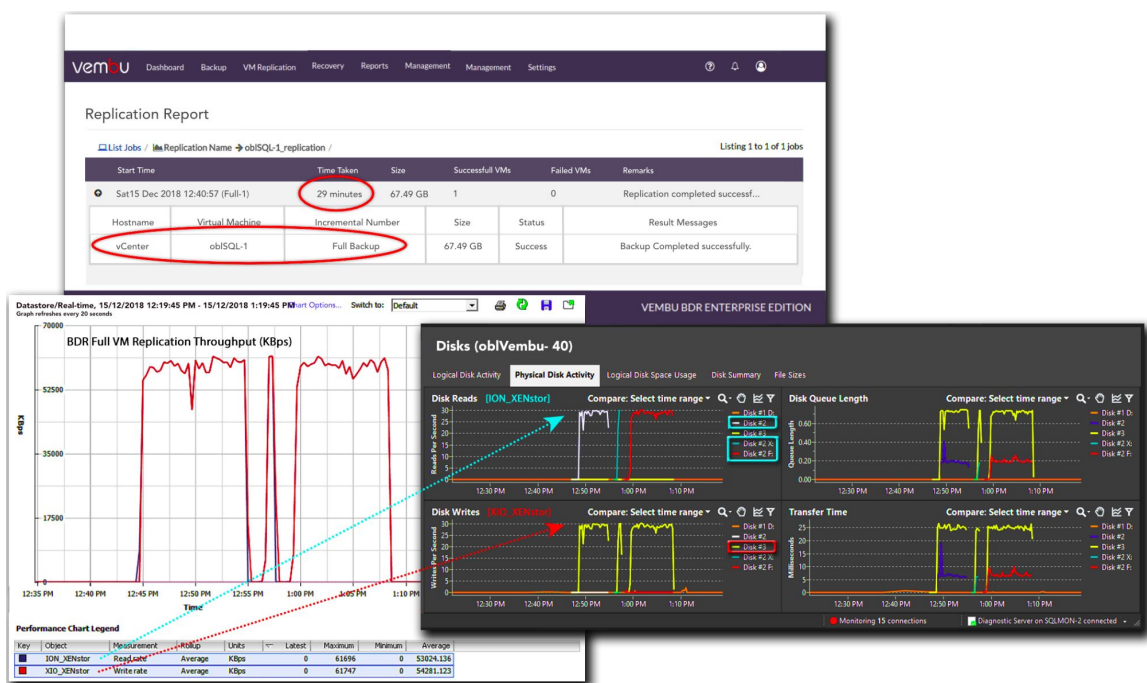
vembu Dashboard Backup VM Replication Recovery Reports Management Management Settings

Replication Report

List Jobs / Replication Name → oblSQL-1_replication /

Listing 1 to 1 of 1 jobs

| Start Time | Time Taken | Size | Successfull VMs | Failed VMs | Remarks |
|---|---|---|---|---|---|
| Sat15 Dec 2018 12:40:57 (Full-1) | 29 minutes | 67.49 GB | 1 | 0 | Replication completed successf... |

| Hostname | Virtual Machine | Incremental Number | Size | Status | Result Messages |
|---|---|---|---|---|---|
| vCenter | oblSQL-1 | Full Backup | 67.49 GB | Success | Backup Completed successfully. |

VEMBU BDR ENTERPRISE EDITION

Datastore/Real-time, 15/12/2018 12:19:45 PM - 15/12/2018 1:19:45 PM Chart Options... Switch to: Default

Graph refreshes every 20 seconds

BDR Full VM Replication Throughput (KBps)

KBps

70000
52500
35000
17500
0

12:35 PM 12:40 PM 12:45 PM 12:50 PM 12:55 PM 1:00 PM 1:05 PM 1:10 PM

Time

Performance Chart Legend

| Key | Object | Measurement | Rollup | Units | Latest | Maximum | Minimum | Average |
|---|---|---|---|---|---|---|---|---|
| | ION_XENstor | Read rate | Average | KBps | 0 | 61696 | 0 | 53024.136 |
| | XIO_XENstor | Write rate | Average | KBps | 0 | 61747 | 0 | 54281.123 |

Disks (oblVembu- 40)

Logical Disk Activity | Physical Disk Activity | Logical Disk Space Usage | Disk Summary | File Sizes

Disk Reads [ION_XENstor] Compare: Select time range

Reads Per Second

30 25 20 15 10 5 0

12:30 PM 12:40 PM 12:50 PM 1:00 PM 1:10 PM

Disk #1 D:
Disk #2
Disk #3
Disk #2 X:
Disk #2 F:

Disk Queue Length Compare: Select time range

Queue Length

0.60 0.40 0.20 0.00

12:30 PM 12:40 PM 12:50 PM 1:00 PM 1:10 PM

Disk #1 D:
Disk #2
Disk #3
Disk #2 X:
Disk #2 F:

Disk Writes [XIO_XENstor] Compare: Select time range

Writes Per Second

30 25 20 15 10 5 0

12:30 PM 12:40 PM 12:50 PM 1:00 PM 1:10 PM

Disk #1 D:
Disk #2
Disk #3
Disk #2 X:
Disk #2 F:

Transfer Time Compare: Select time range

Milliseconds

12:30 PM 12:40 PM 12:50 PM 1:00 PM 1:10 PM

Disk #1 D:
Disk #2
Disk #3
Disk #2 X:
Disk #2 F:

Monitoring 15 connections

Diagnostic Server on SQLMON-2 connected